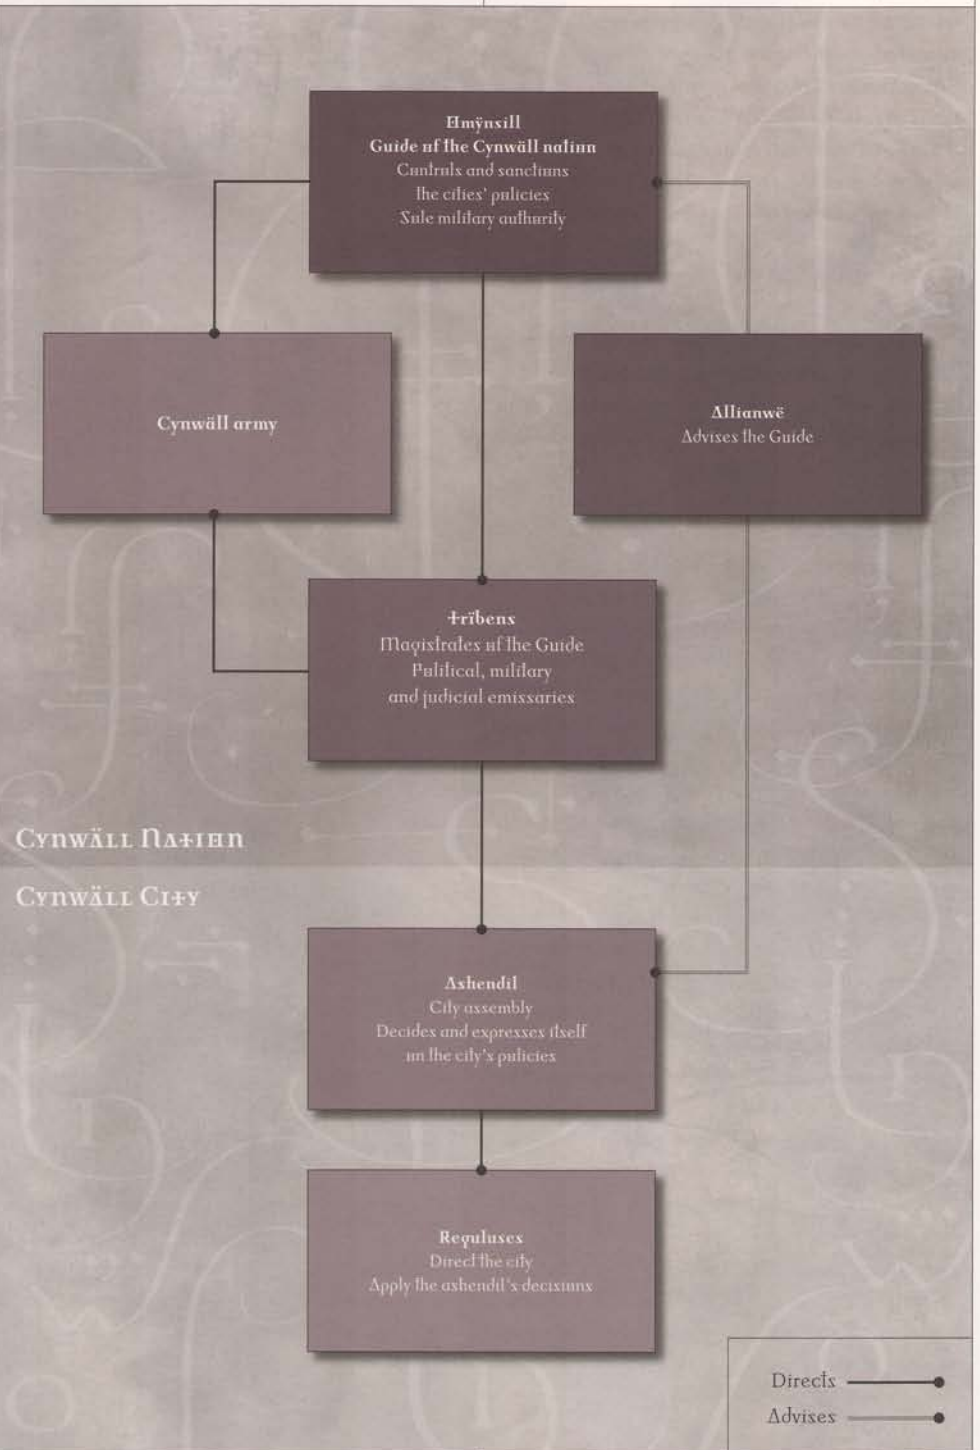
Amÿnsill
Guide of the Cynwäll nation
Controls and sanctions the cities' policies
Sole military authority

Cynwäll army

Allianwë
Advises the Guide

Tribens
Magistrates of the Guide
Political, military and judicial emissaries

Cynwäll Nation

Cynwäll City

Ashendil
City assembly
Decides and expresses itself on the city's policies

Reguluses
Direct the city
Apply the ashendil's decisions

Directs
Advises